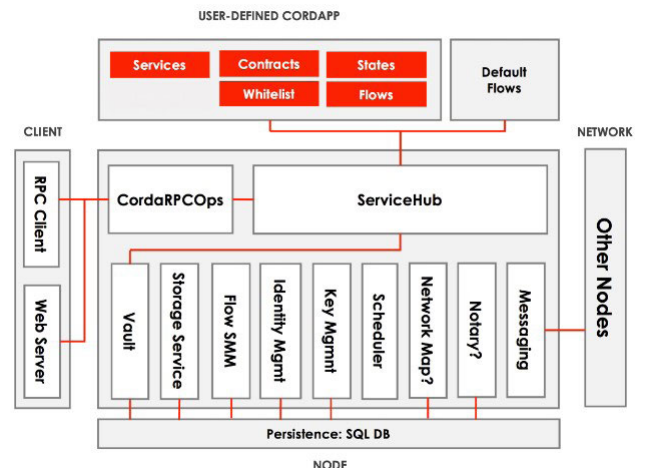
USER-DEFINED CORDAPP

Services

Contracts

States

Whitelist

Flows

Default Flows

CLIENT

NETWORK

RPC Client

Web Server

CordaRPCOps

ServiceHub

Other Nodes

Vault

Storage Service

Flow SMM

Identity Mgmt

Key Mgmnt

Scheduler

Network Map?

Notary?

Messaging

Persistence: SQL DB

NODE